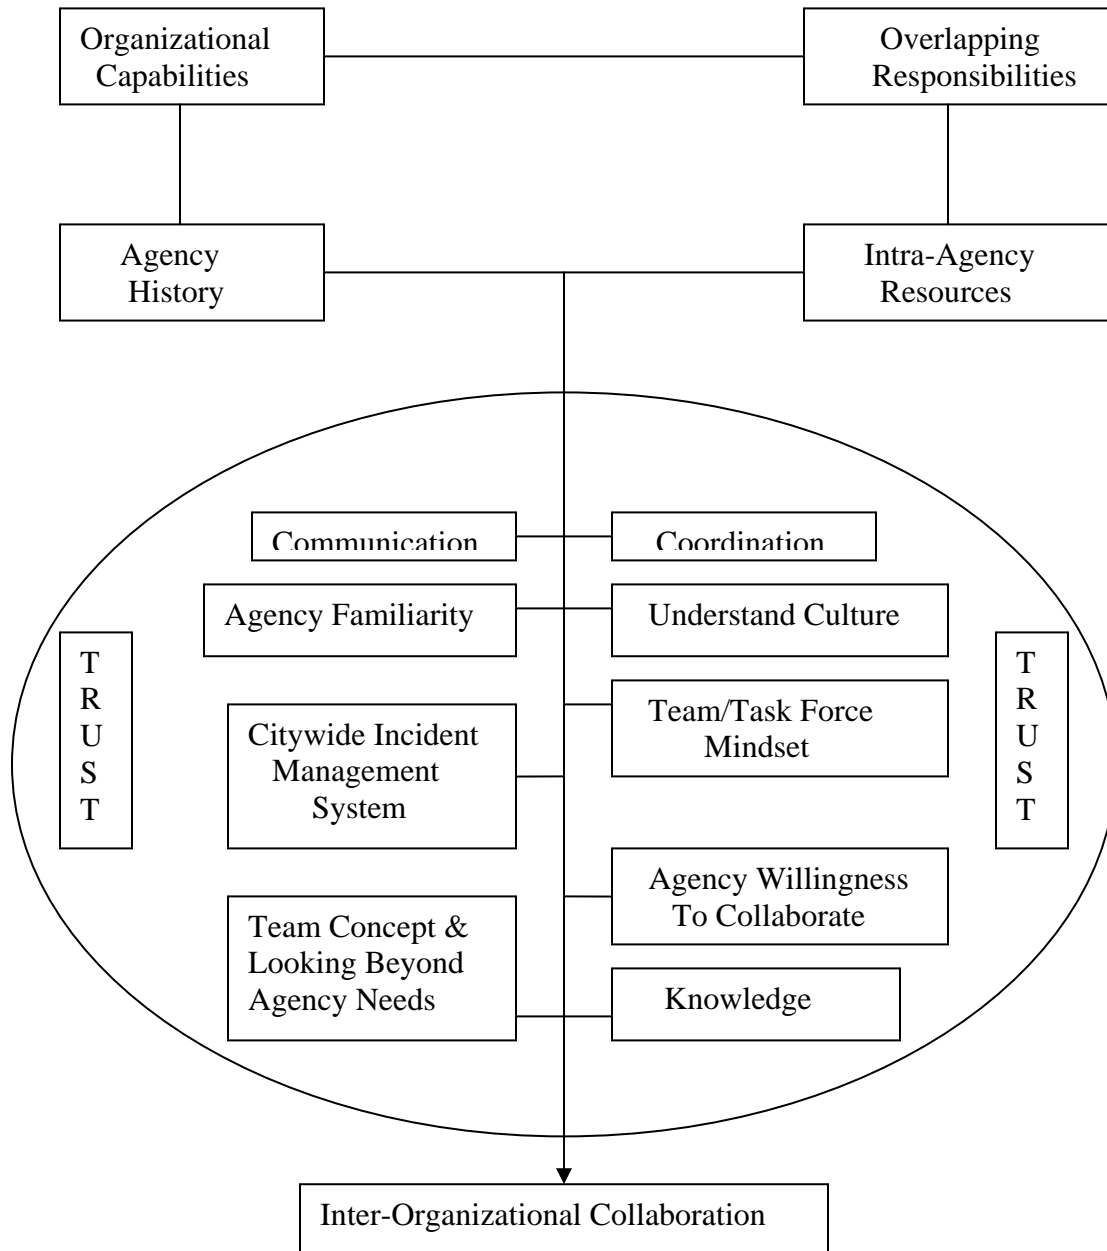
Organizational Capabilities

Overlapping Responsibilities

Agency History

Intra-Agency Resources

Communication

Coordination

Agency Familiarity

Understand Culture

T R U S T

Team/Task Force Mindset

Citywide Incident Management System

T R U S T

Agency Willingness To Collaborate

Team Concept & Looking Beyond Agency Needs

Knowledge

Inter-Organizational Collaboration